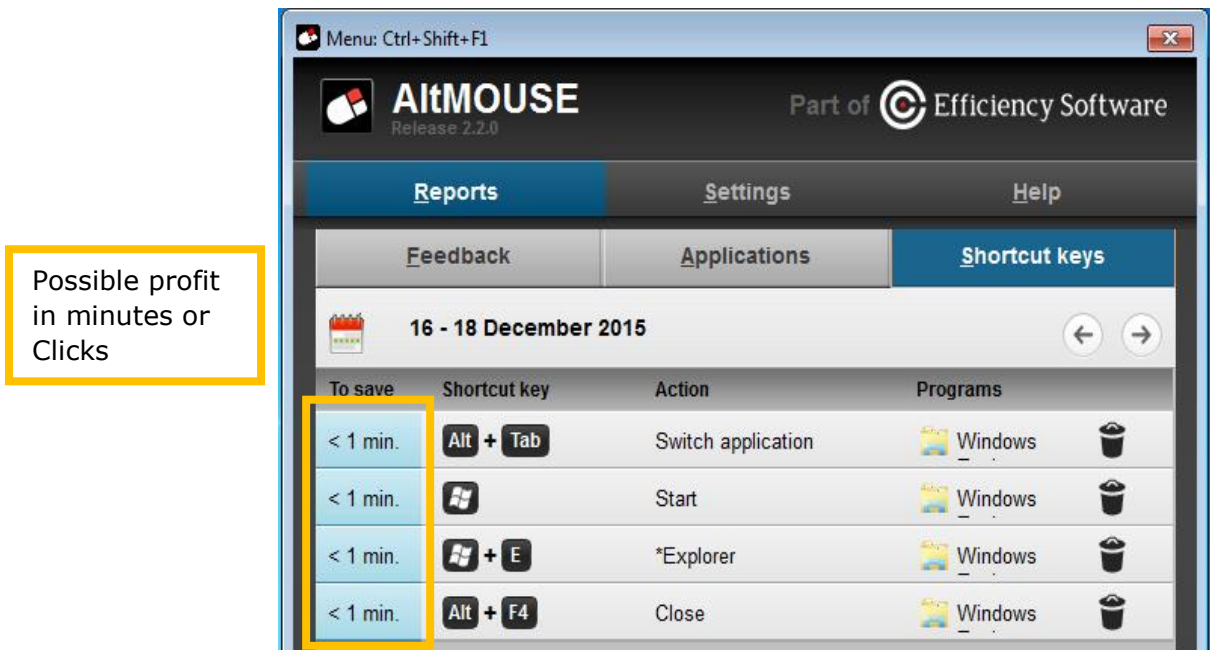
Possible profit in minutes or Clicks

Menu: Ctrl+Shift+F1

AltMOUSE
Release 2.2.0

Part of Efficiency Software

Reports | Settings | Help

Feedback | Applications | Shortcut keys

16 - 18 December 2015

| To save | Shortcut key | Action | Programs |
|---|---|---|---|
| < 1 min. | Alt + Tab | Switch application | Windows |
| < 1 min. | | Start | Windows |
| < 1 min. | + E | *Explorer | Windows |
| < 1 min. | Alt + F4 | Close | Windows |